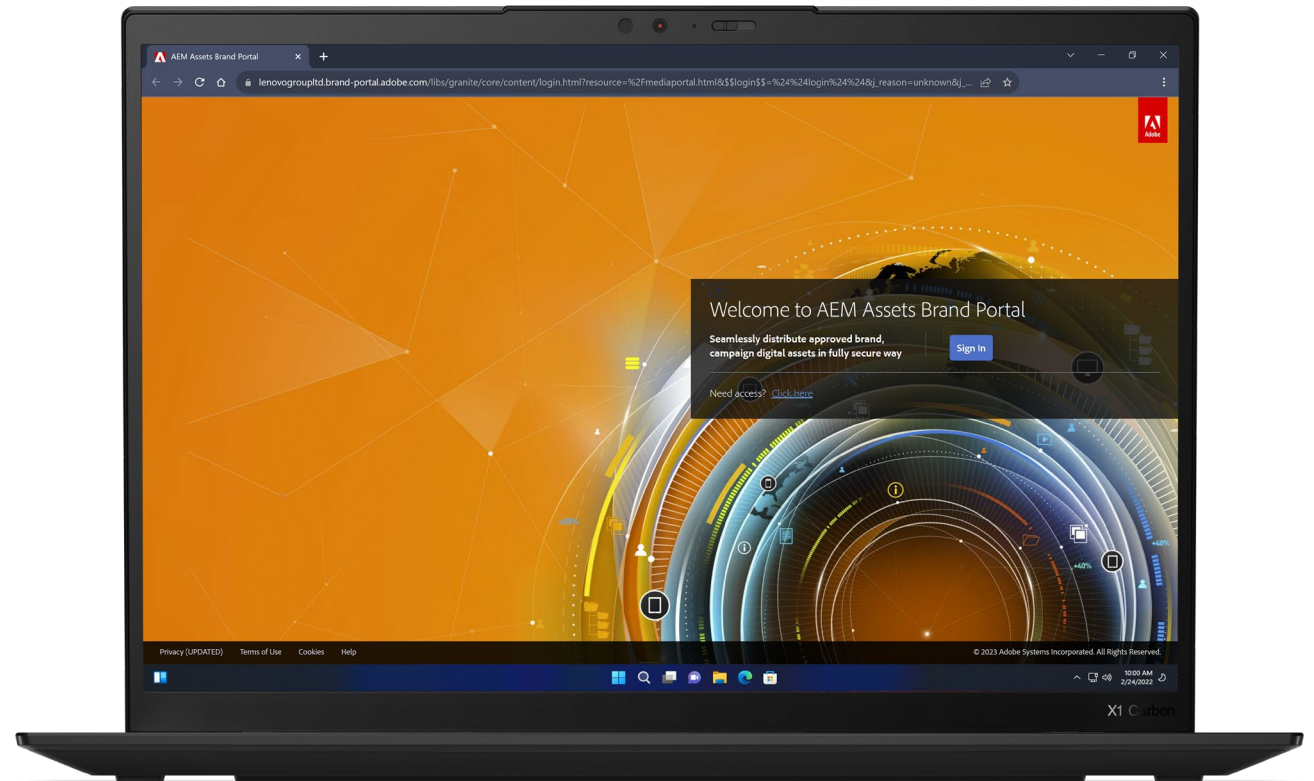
AEM Assets Brand Portal

lenovogroupltd.brand-portal.adobe.com/libs/granite/core/content/login.html?resource=%2Fmediaportal.html&$$login$$=%24%24login%24%24&j_reason=unknown&j_...

Adobe

Welcome to AEM Assets Brand Portal

Seamlessly distribute approved brand, campaign digital assets in fully secure way

Sign in

Need access? Click here

+40%

+40%

Privacy (UPDATED) Terms of Use Cookies Help

© 2023 Adobe Systems Incorporated. All Rights Reserved.

10:00 AM
2/24/2022

X1 Carbon